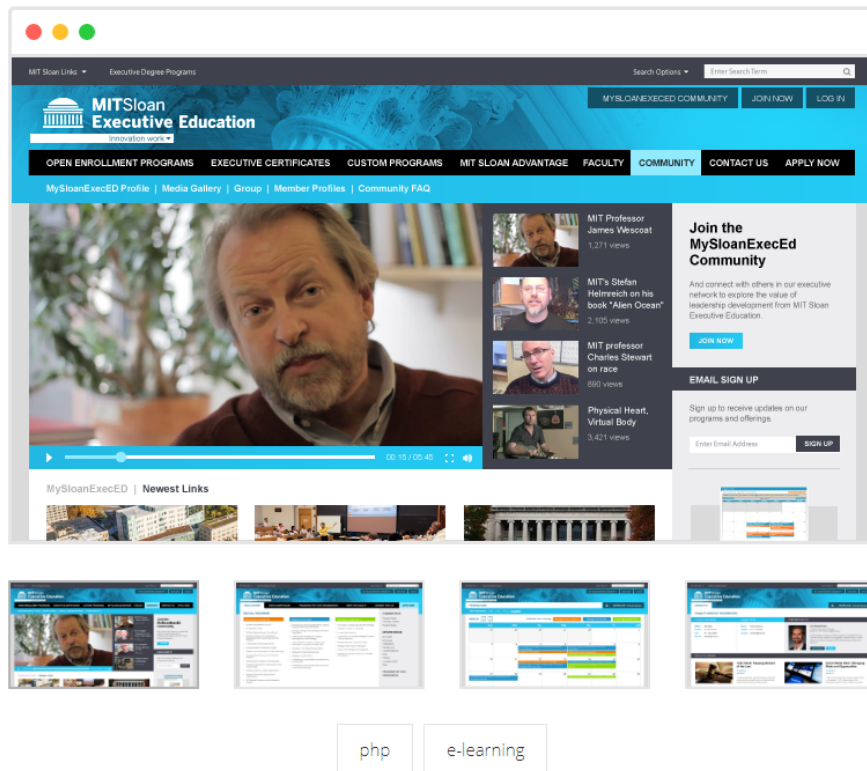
MIT Sloan Links ▾ Executive Degree Programs

Search Options ▾ Enter Search Term

MITSloan Executive Education
innovation work ▾

MYSLOANEXECED COMMUNITY JOIN NOW LOG IN

OPEN ENROLLMENT PROGRAMS EXECUTIVE CERTIFICATES CUSTOM PROGRAMS MIT SLOAN ADVANTAGE FACULTY COMMUNITY CONTACT US APPLY NOW

MySloanExecED Profile | Media Gallery | Group | Member Profiles | Community FAQ

00:15 / 05:45

MIT Professor James Wescoat
1,271 views

MIT's Stefan Helmreich on his book "Alien Ocean"
2,105 views

MIT professor Charles Stewart on race
690 views

Physical Heart, Virtual Body
3,421 views

Join the MySloanExecEd Community

And connect with others in our executive network to explore the value of leadership development from MIT Sloan Executive Education.

JOIN NOW

EMAIL SIGN UP

Sign up to receive updates on our programs and offerings.

Enter Email Address SIGN UP

MySloanExecED | Newest Links

php

e-learning